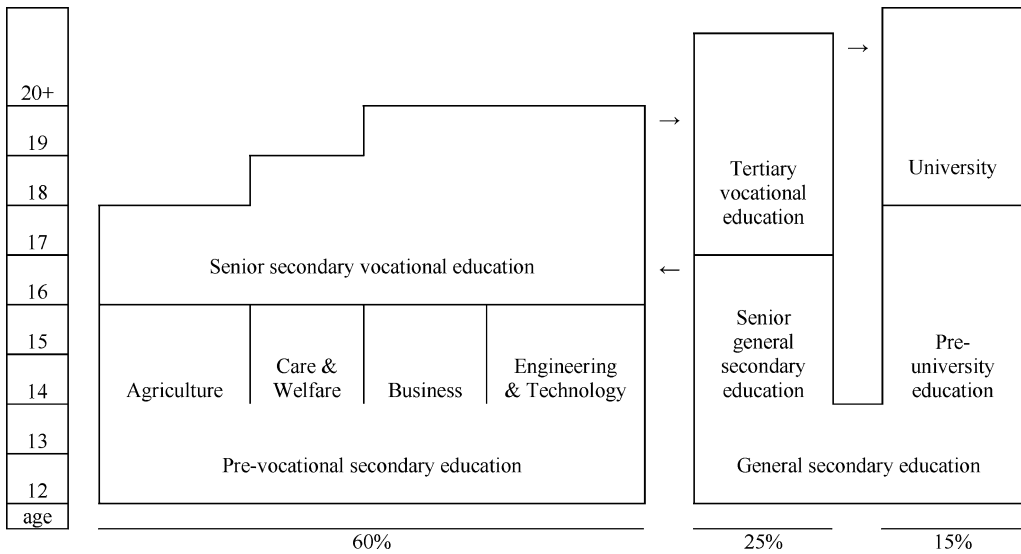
20+
19
18
17
16
15
14
13
12
age

Senior secondary vocational education

Agriculture

Care & Welfare

Business

Engineering & Technology

Pre-vocational secondary education

60%

→

←

Tertiary vocational education

Senior general secondary education

25%

→

University

Pre-university education

General secondary education

15%